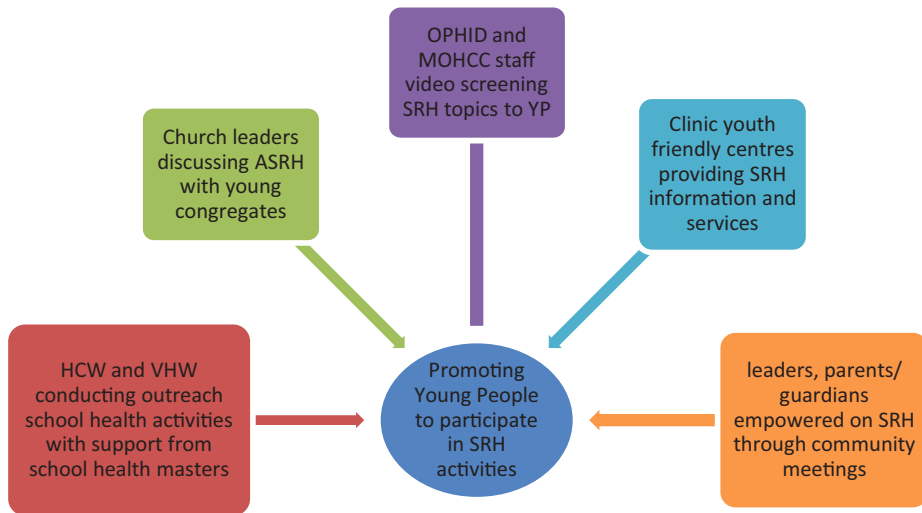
OPHID and MOHCC staff video screening SRH topics to YP

Church leaders discussing ASRH with young congregates

Clinic youth friendly centres providing SRH information and services

HCW and VHW conducting outreach school health activities with support from school health masters

Promoting Young People to participate in SRH activities

leaders, parents/ guardians empowered on SRH through community meetings